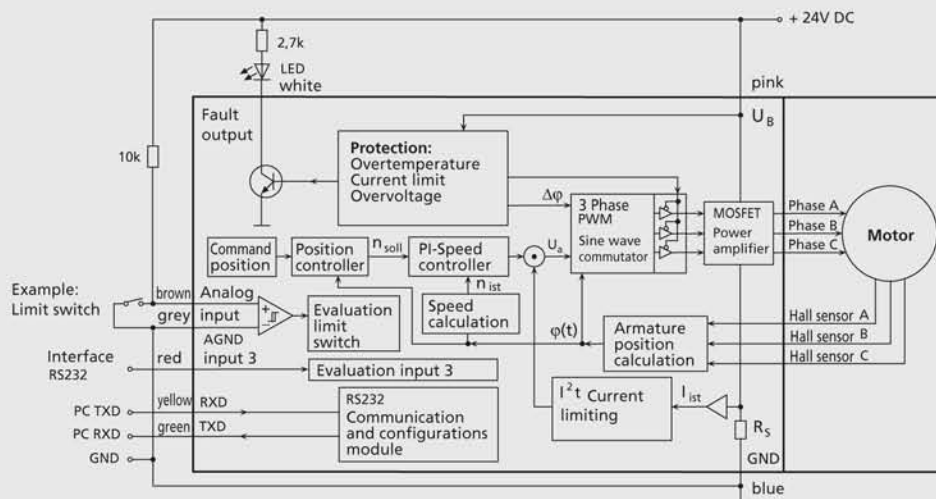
+ 24V DC

2,7k

LED white

pink

Fault output

$U_B$

10k

**Protection:** Overtemperature Current limit Overvoltage

$\Delta\varphi$

3 Phase PWM

Sine wave commutator

MOSFET Power amplifier

Phase A

Phase B

Phase C

Motor

Command position

Position controller

$n_{soll}$

PI-Speed controller

$U_a$

$n_{ist}$

Speed calculation

Example: Limit switch

brown

Analog

grey

input

AGND

Evaluation limit switch

$\varphi(t)$

Armature position calculation

Hall sensor A

Hall sensor B

Hall sensor C

Interface RS232

red

input 3

Evaluation input 3

PC TXD

yellow

RXD

PC RXD

green

TXD

GND

RS232 Communication and configurations module

$I^2t$ Current limiting

$I_{ist}$

$R_S$

GND

blue